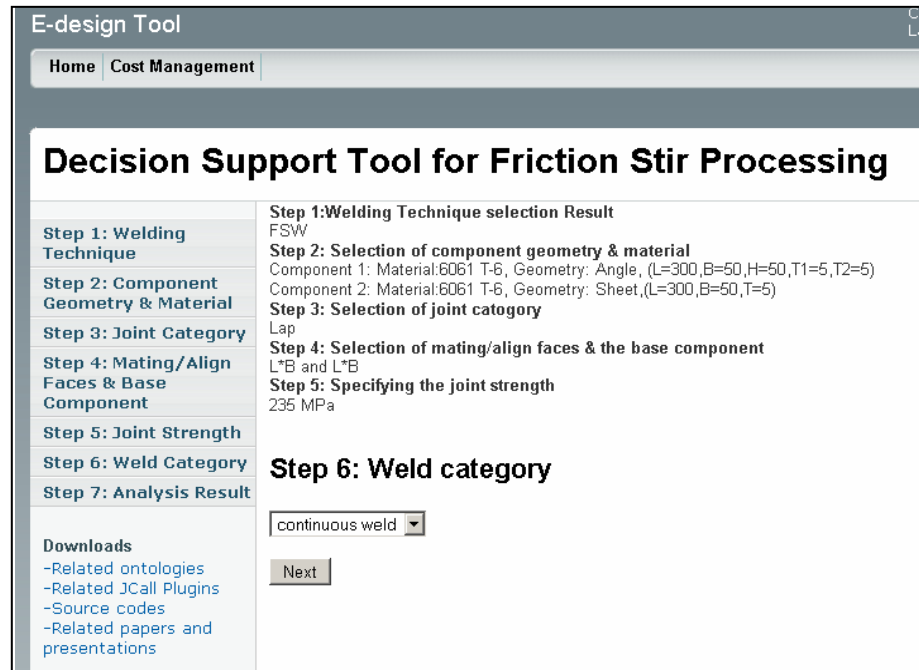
E-design Tool

Home | Cost Management

Decision Support Tool for Friction Stir Processing

Step 1: Welding Technique
Step 2: Component Geometry & Material
Step 3: Joint Category
Step 4: Mating/Align Faces & Base Component
Step 5: Joint Strength
Step 6: Weld Category
Step 7: Analysis Result

Downloads
-Related ontologies
-Related JCall Plugins
-Source codes
-Related papers and presentations

Step 1:Welding Technique selection Result
FSW
Step 2: Selection of component geometry & material
Component 1: Material:6061 T-6, Geometry: Angle, (L=300,B=50,H=50,T1=5,T2=5)
Component 2: Material:6061 T-6, Geometry: Sheet,(L=300,B=50,T=5)
Step 3: Selection of joint catogory
Lap
Step 4: Selection of mating/align faces & the base component
L*B and L*B
Step 5: Specifying the joint strength
235 MPa

Step 6: Weld category

continuous weld

Next